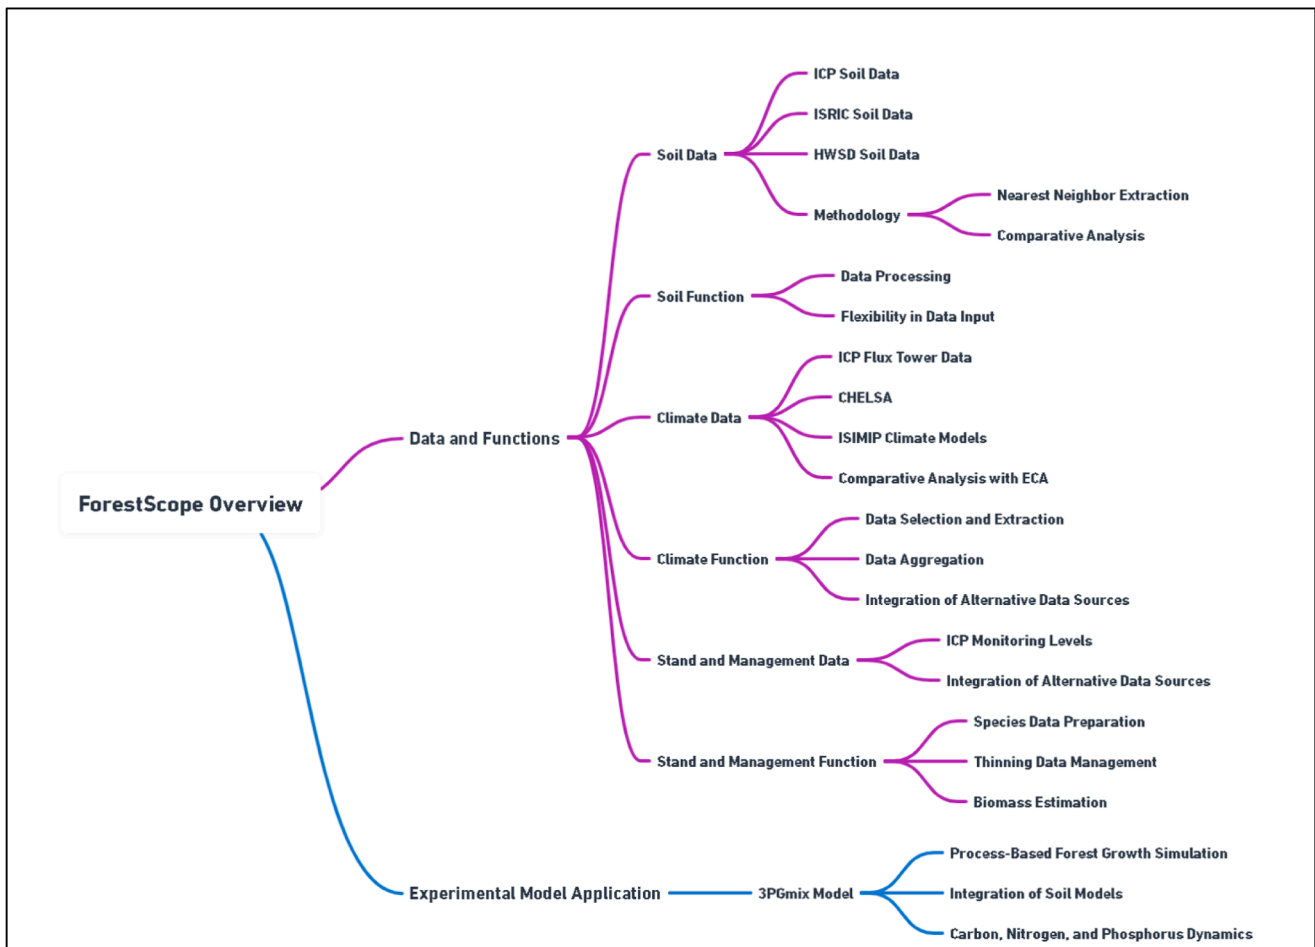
ForestScope Overview

Data and Functions

Soil Data

ICP Soil Data

ISRIC Soil Data

HWSD Soil Data

Methodology

Nearest Neighbor Extraction

Comparative Analysis

Soil Function

Data Processing

Flexibility in Data Input

Climate Data

ICP Flux Tower Data

CHELSA

ISIMIP Climate Models

Comparative Analysis with ECA

Climate Function

Data Selection and Extraction

Data Aggregation

Integration of Alternative Data Sources

Stand and Management Data

ICP Monitoring Levels

Integration of Alternative Data Sources

Stand and Management Function

Species Data Preparation

Thinning Data Management

Biomass Estimation

Experimental Model Application

3PGmix Model

Process-Based Forest Growth Simulation

Integration of Soil Models

Carbon, Nitrogen, and Phosphorus Dynamics